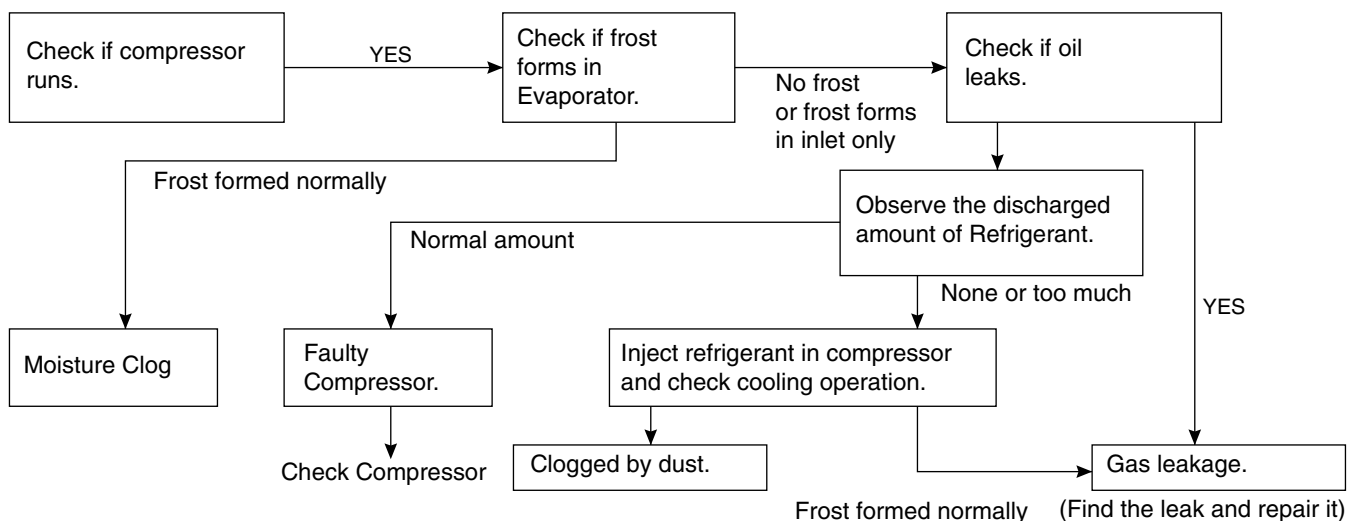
Check if compressor runs.

YES

Check if frost forms in Evaporator.

No frost or frost forms in inlet only

Check if oil leaks.

Frost formed normally

Observe the discharged amount of Refrigerant.

Normal amount

None or too much

YES

Moisture Clog

Faulty Compressor.

Inject refrigerant in compressor and check cooling operation.

Check Compressor

Clogged by dust.

Gas leakage.

Frost formed normally

(Find the leak and repair it)